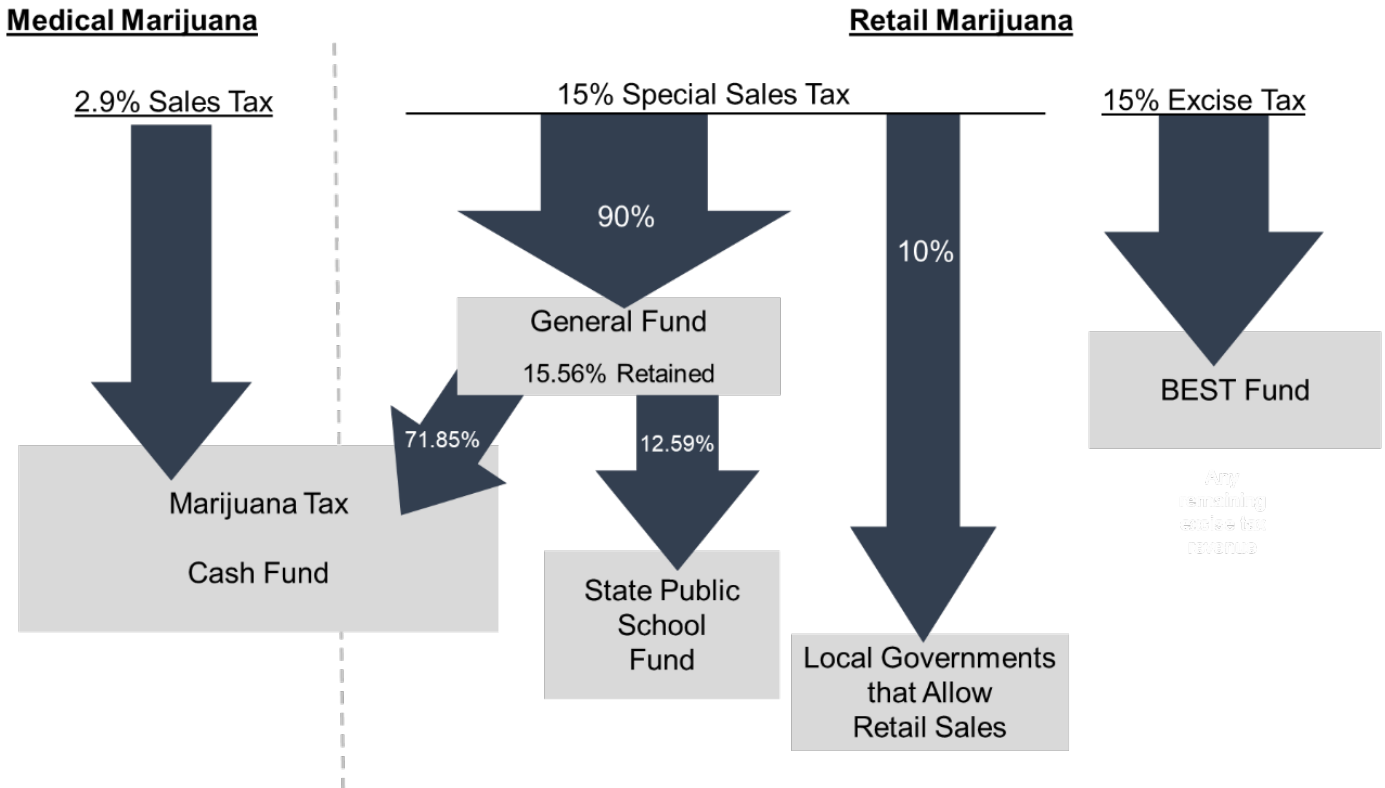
Medical Marijuana

Retail Marijuana

2.9% Sales Tax

15% Special Sales Tax

15% Excise Tax

90%

10%

General Fund

15.56% Retained

BEST Fund

71.85%

12.59%

Marijuana Tax

Cash Fund

Any remaining excise tax revenue

State Public School Fund

Local Governments that Allow Retail Sales